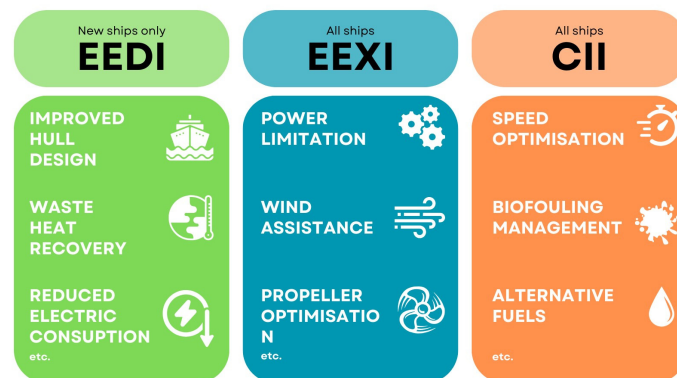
New ships only
EEDI

IMPROVED HULL DESIGN

WASTE HEAT RECOVERY

REDUCED ELECTRIC CONSUPTION

etc.

All ships
EEXI

POWER LIMITATION

WIND ASSISTANCE

PROPELLER OPTIMISATIO N

etc.

All ships
CII

SPEED OPTIMISATION

BIOFOULING MANAGEMENT

ALTERNATIVE FUELS

etc.